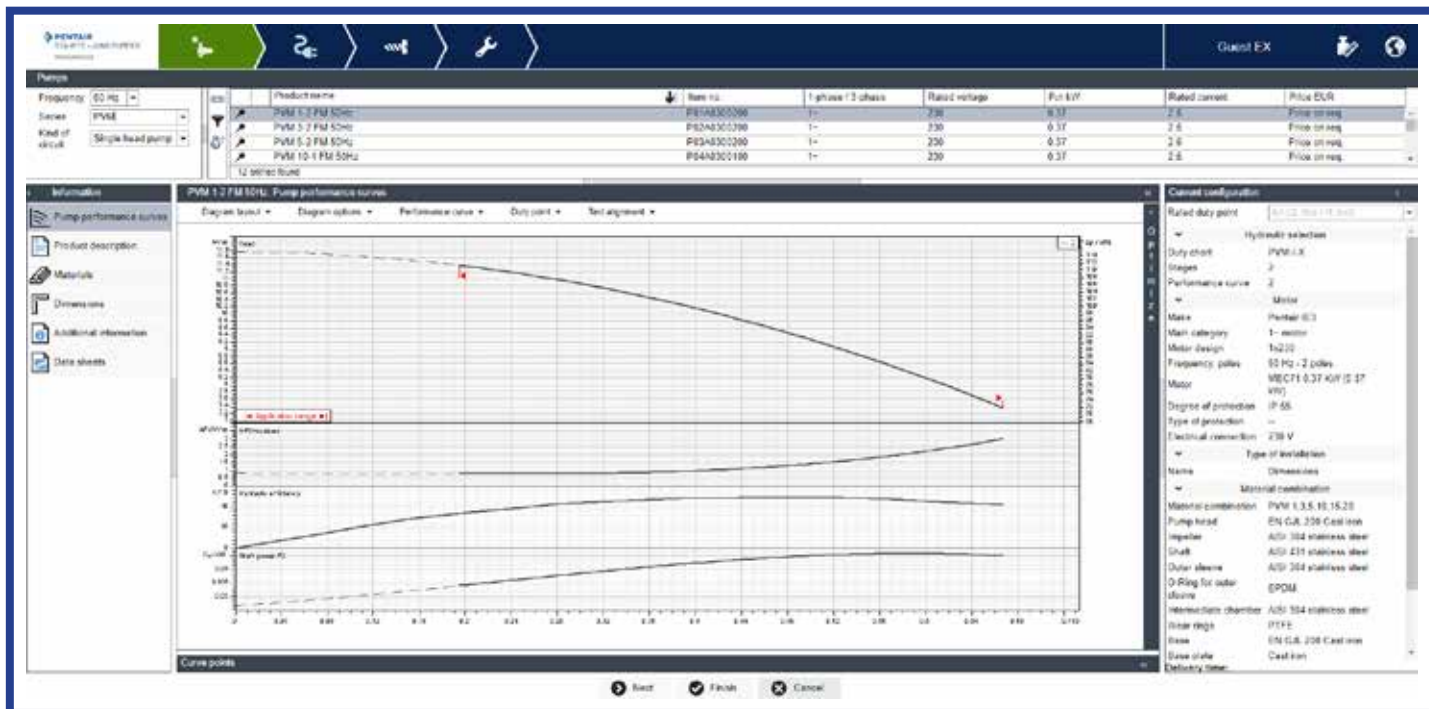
PENTAIR

Guest EX

Pumps

Frequency: 50 Hz
Series: PVM
Kind of circuit: Single head pump

| | Product name | Item no. | 1-phase / 3-phase | Rated voltage | P2 kW | Rated current | Price EUR |
|---|---|---|---|---|---|---|---|
| | PVM 1-2 FM 50Hz | P01A0300200 | 1~ | 230 | 0.37 | 2.6 | Price on req. |
| | PVM 3-2 FM 50Hz | P02A0300200 | 1~ | 230 | 0.37 | 2.6 | Price on req. |
| | PVM 5-2 FM 50Hz | P03A0300200 | 1~ | 230 | 0.37 | 2.6 | Price on req. |
| | PVM 10-1 FM 50Hz | P04A0300100 | 1~ | 230 | 0.37 | 2.6 | Price on req. |

12 entries found

Information

Pump performance curves
Product description
Materials
Dimensions
Additional information
Data sheets

PVM 1-2 FM 50Hz: Pump performance curves

Diagram layout
Diagram options
Performance curve
Duty point
Text alignment

Head
Application range
NPSH values
Hydraulic efficiency
Shaft power P2

Curve points

Current configuration

Rated duty point

Hydraulic selection
Duty chart: PVM 1-X
Stages: 2
Performance curve: 2

Motor
Make: Pentair IE3
Main category: 1~ motor
Motor design: 1x230
Frequency, poles: 50 Hz - 2 poles
Motor: MEC71 0.37 KW (0.37 kW)
Degree of protection: IP 55
Type of protection: --
Electrical connection: 230 V

Type of installation
Name: Dimensions

Material combination
Material combination: PVM 1,3,5,10,15,20
Pump head: EN GJL 200 Cast iron
Impeller: AISI 304 stainless steel
Shaft: AISI 431 stainless steel
Outer sleeve: AISI 304 stainless steel
O-Ring for outer sleeve: EPDM
Intermediate chamber: AISI 304 stainless steel
Wear rings: PTFE
Base: EN GJL 200 Cast iron
Base plate: Cast iron
Delivery time:

Back
Finish
Cancel